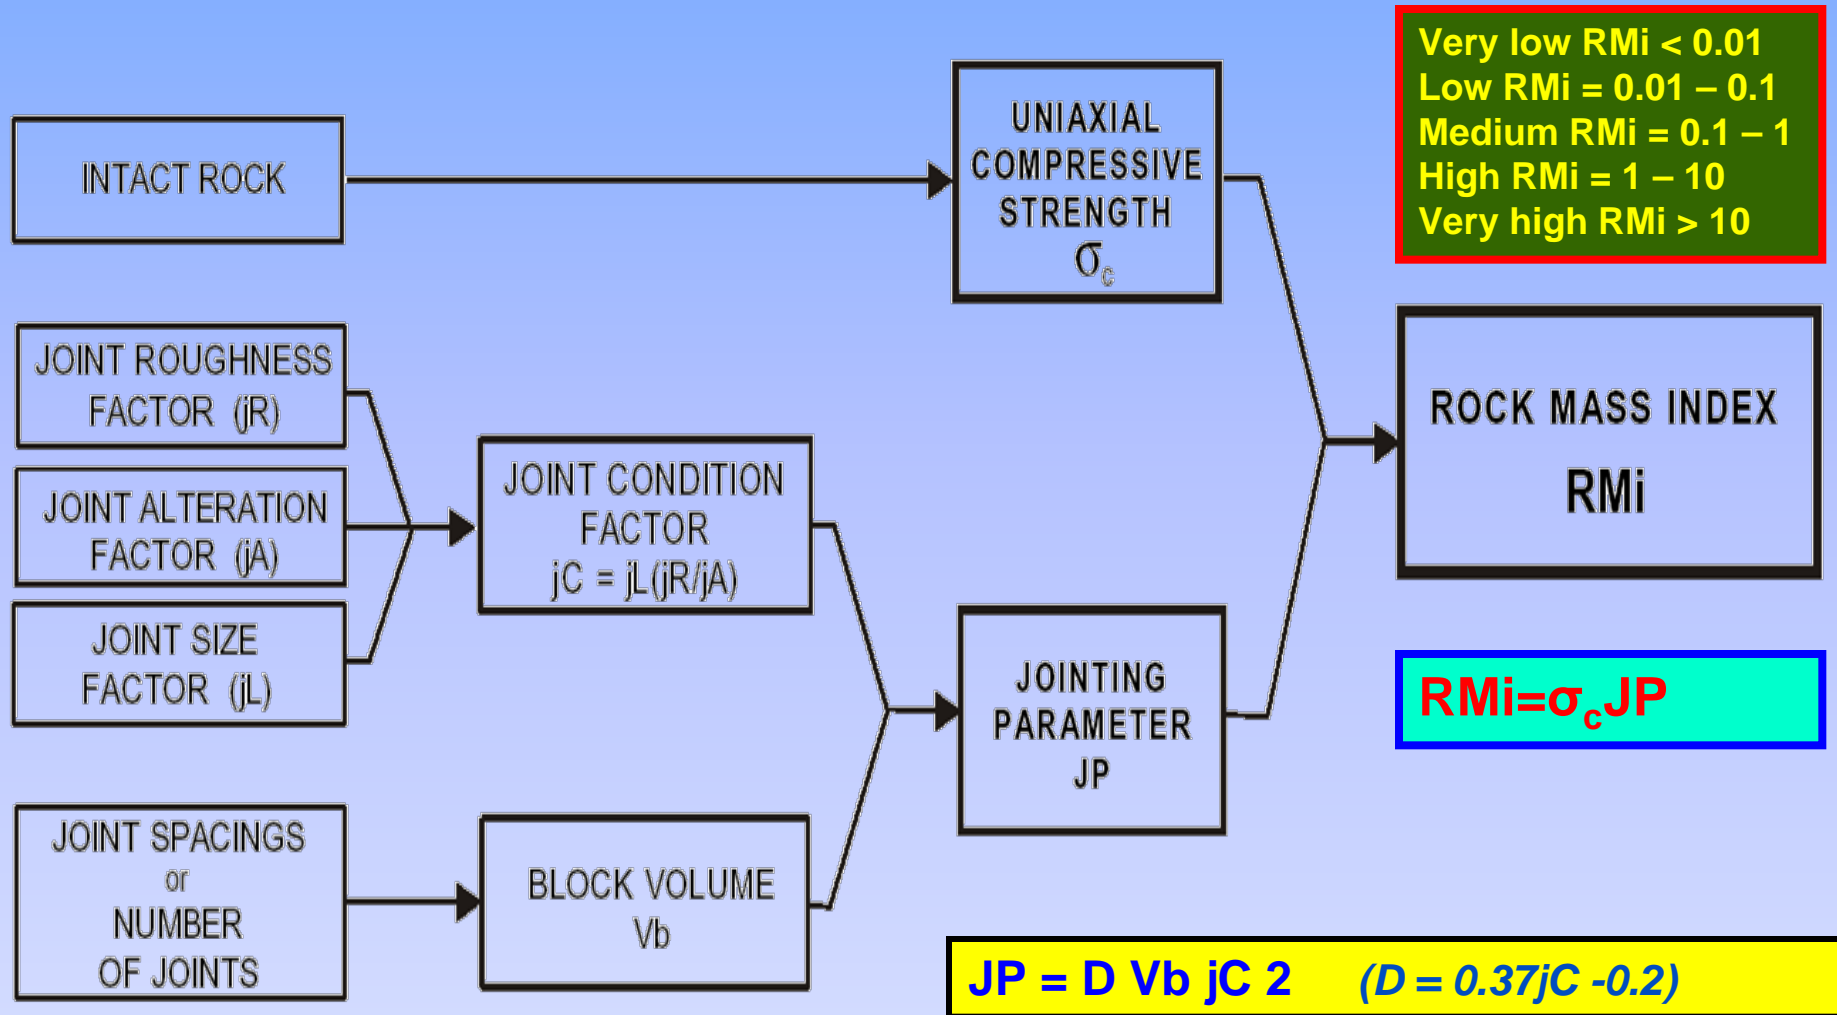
Very low RMi < 0.01
Low RMi = 0.01 – 0.1
Medium RMi = 0.1 – 1
High RMi = 1 – 10
Very high RMi > 10

INTACT ROCK

UNIAXIAL COMPRESSIVE STRENGTH $\sigma_c$

JOINT ROUGHNESS FACTOR (jR)

JOINT ALTERATION FACTOR (jA)

JOINT SIZE FACTOR (jL)

JOINT CONDITION FACTOR jC = jL(jR/jA)

ROCK MASS INDEX RMi

RMi=$\sigma_c$JP

JOINTING PARAMETER JP

JOINT SPACINGS or NUMBER OF JOINTS

BLOCK VOLUME Vb

JP = D Vb jC 2 (D = 0.37jC -0.2)